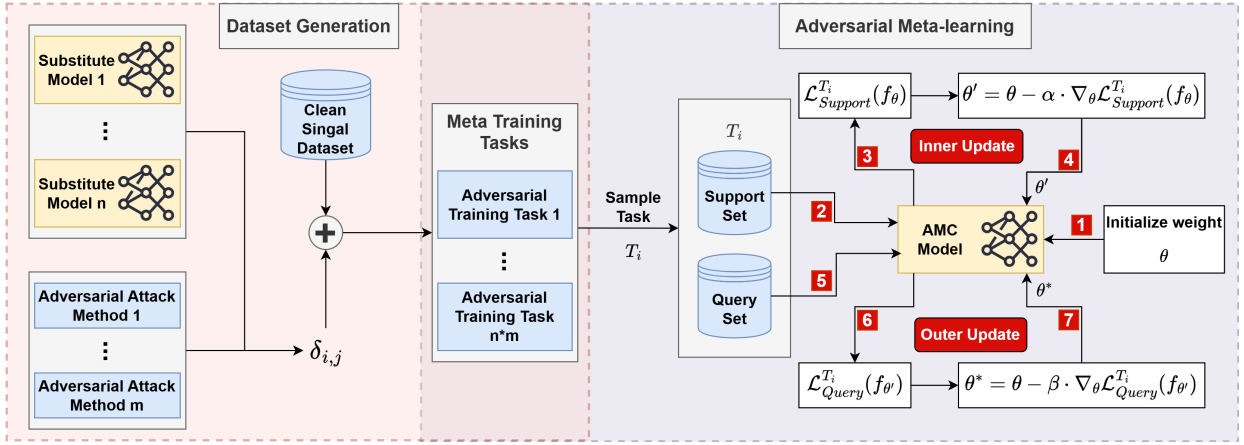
Dataset Generation

Substitute Model 1

⋮

Substitute Model n

Clean Singal Dataset

Adversarial Attack Method 1

⋮

Adversarial Attack Method m

$\delta_{i,j}$

Meta Training Tasks

Adversarial Training Task 1

⋮

Adversarial Training Task n*m

Sample Task

$T_i$

Adversarial Meta-learning

$T_i$

Support Set

Query Set

$\mathcal{L}_{Support}^{T_i}(f_\theta)$

$\theta' = \theta - \alpha \cdot \nabla_\theta \mathcal{L}_{Support}^{T_i}(f_\theta)$

3

Inner Update

4

$\theta'$

2

AMC Model

1

Initialize weight

$\theta$

5

$\theta^*$

6

Outer Update

7

$\mathcal{L}_{Query}^{T_i}(f_{\theta'})$

$\theta^* = \theta - \beta \cdot \nabla_\theta \mathcal{L}_{Query}^{T_i}(f_{\theta'})$